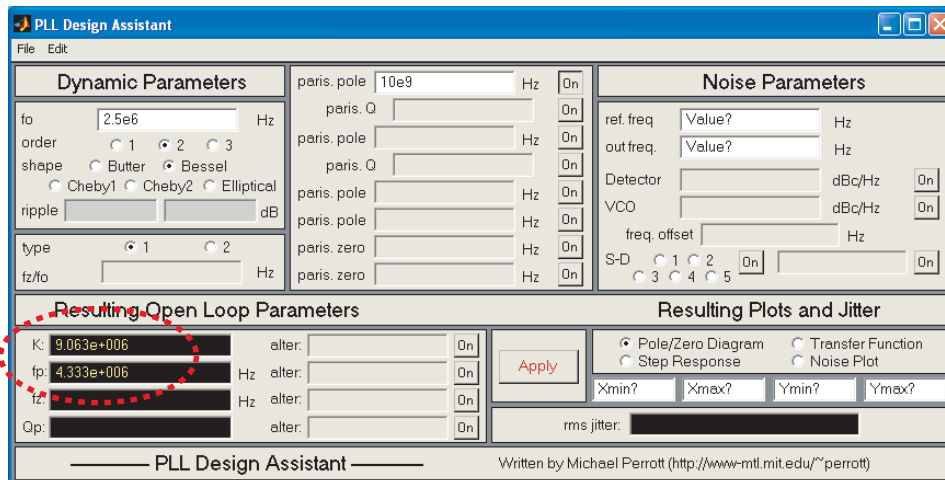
PLL Design Assistant
File Edit

Dynamic Parameters
fo 2.5e6 Hz
order 1 2 3
shape Butter Bessel
Cheby1 Cheby2 Elliptical
ripple dB
type 1 2
fz/fo Hz

paris. pole 10e9 Hz On
paris. Q On
paris. pole Hz On
paris. Q On
paris. pole Hz On
paris. pole Hz On
paris. zero Hz On
paris. zero Hz On

Noise Parameters
ref. freq Value? Hz
out freq. Value? Hz
Detector dBc/Hz On
VCO dBc/Hz On
freq. offset Hz
S-D 1 2 3 4 5 On On

Resulting Open Loop Parameters
K: 9.063e+006 alter: On
fp: 4.333e+006 Hz alter: On
fz: Hz alter: On
Qp: alter: On

Apply

Resulting Plots and Jitter
Pole/Zero Diagram Transfer Function
Step Response Noise Plot
Xmin? Xmax? Ymin? Ymax?
rms jitter:

PLL Design Assistant
Written by Michael Perrott (http://www-mtl.mit.edu/~perrott)